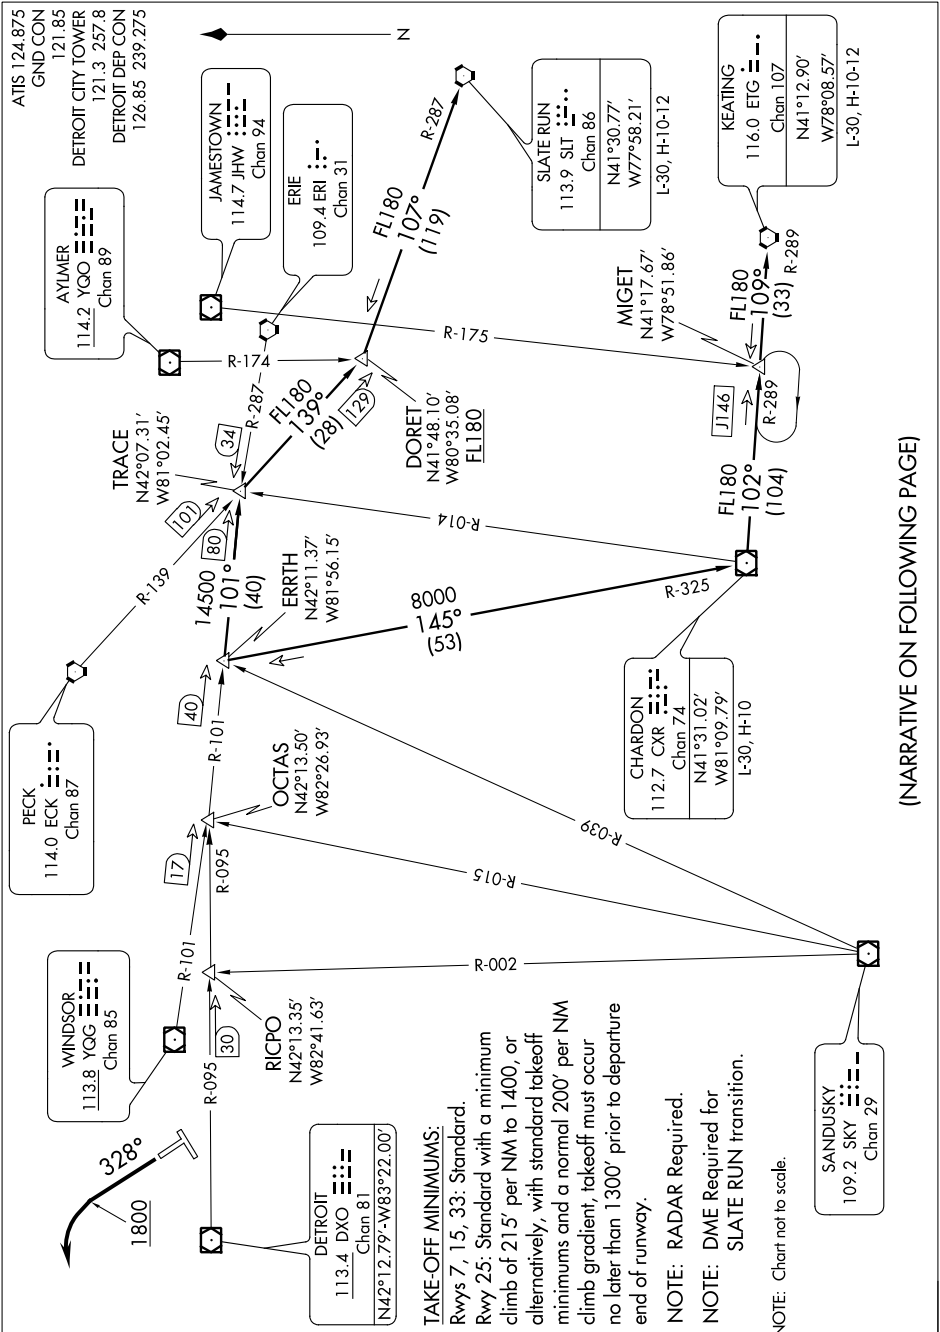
ATIS 124.875
GND CON 121.85
DETROIT CITY TOWER 121.3 257.8
DETROIT DEP CON 126.85 239.275

N

JAMESTOWN
114.7 JHW
Chan 94

ERIE
109.4 ERI
Chan 31

AYLMER
114.2 YQO
Chan 89

SLATE RUN
113.9 SLT
Chan 86
N41°30.77'
W77°58.21'
L-30, H-10-12

KEATING
116.0 ETG
Chan 107
N41°12.90'
W78°08.57'
L-30, H-10-12

R-287
FL180
107°
(119)

R-174
R-175
R-287

TRACE
N42°07.31'
W81°02.45'

34

FL180
139°
(28)

129

DORET
N41°48.10'
W80°35.08'
FL180

MIGET
N41°17.67'
W78°51.86'

FL180
109°
(33)
R-289

J146
R-289

101
80
14500
101°
(40)

R-139

R-014

ERRTH
N42°11.37'
W81°56.15'

8000
145°
(53)

R-325

FL180
102°
(104)

PECK
114.0 ECK
Chan 87

40
R-101

OCTAS
N42°13.50'
W82°26.93'

CHARDON
112.7 CXR
Chan 74
N41°31.02'
W81°09.79'
L-30, H-10

17
R-095
R-015
R-039

WINDSOR
113.8 YQG
Chan 85

R-101
R-002

30
RICPO
N42°13.35'
W82°41.63'

R-095

328°
1800

DETROIT
113.4 DXO
Chan 81
N42°12.79'-W83°22.00'

TAKE-OFF MINIMUMS:
Rwys 7, 15, 33: Standard.
Rwy 25: Standard with a minimum climb of 215' per NM to 1400, or alternatively, with standard takeoff minimums and a normal 200' per NM climb gradient, takeoff must occur no later than 1300' prior to departure end of runway.

NOTE: RADAR Required.

NOTE: DME Required for SLATE RUN transition.

NOTE: Chart not to scale.

SANDUSKY
109.2 SKY
Chan 29

(NARRATIVE ON FOLLOWING PAGE)